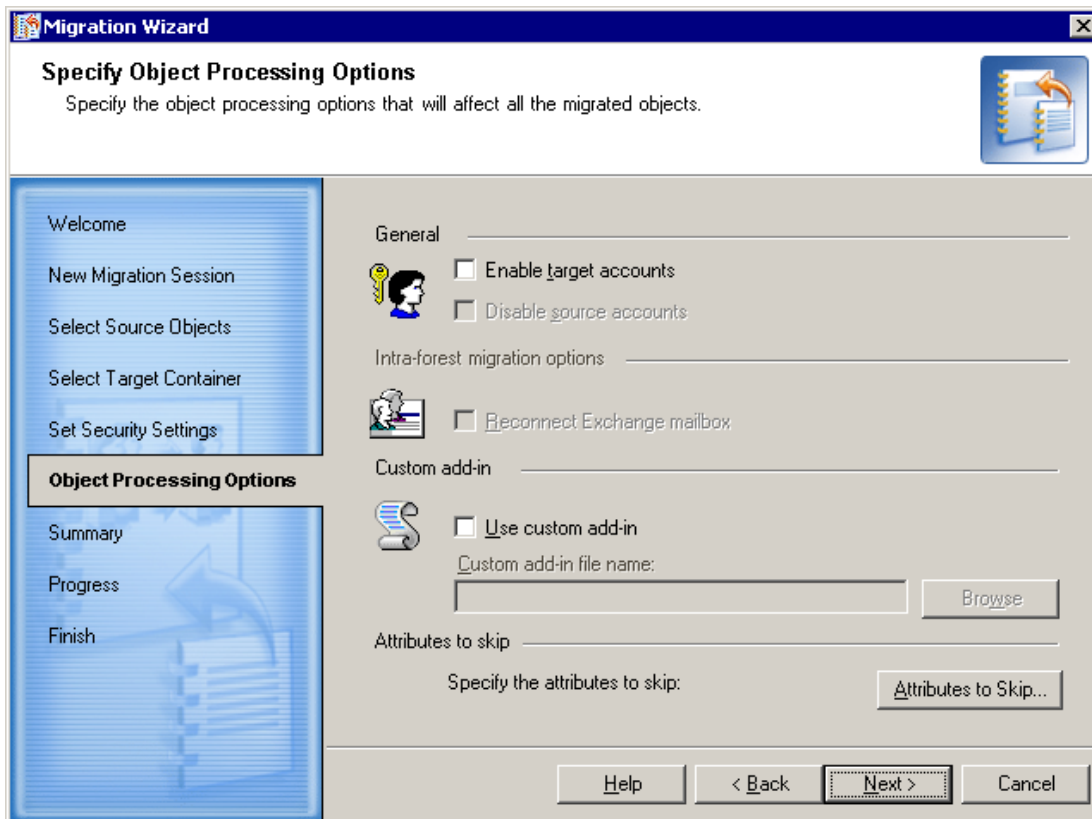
Migration Wizard

Specify Object Processing Options

Specify the object processing options that will affect all the migrated objects.

Welcome

New Migration Session

Select Source Objects

Select Target Container

Set Security Settings

Object Processing Options

Summary

Progress

Finish

General

Enable target accounts

Disable source accounts

Intra-forest migration options

Reconnect Exchange mailbox

Custom add-in

Use custom add-in

Custom add-in file name:

Browse

Attributes to skip

Specify the attributes to skip:

Attributes to Skip...

Help

< Back

Next >

Cancel